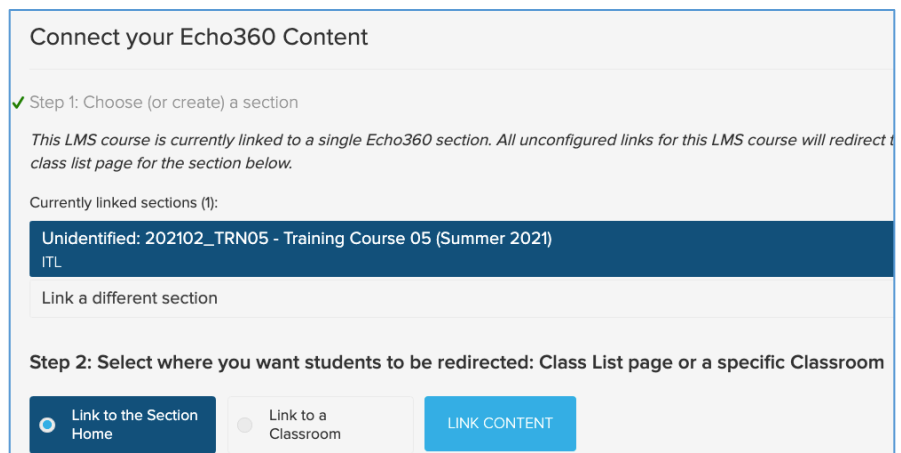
Connect your Echo360 Content

✓ Step 1: Choose (or create) a section

*This LMS course is currently linked to a single Echo360 section. All unconfigured links for this LMS course will redirect t class list page for the section below.*

Currently linked sections (1):

Unidentified: 202102_TRN05 - Training Course 05 (Summer 2021)
ITL

Link a different section

**Step 2: Select where you want students to be redirected: Class List page or a specific Classroom**

Link to the Section Home

Link to a Classroom

LINK CONTENT